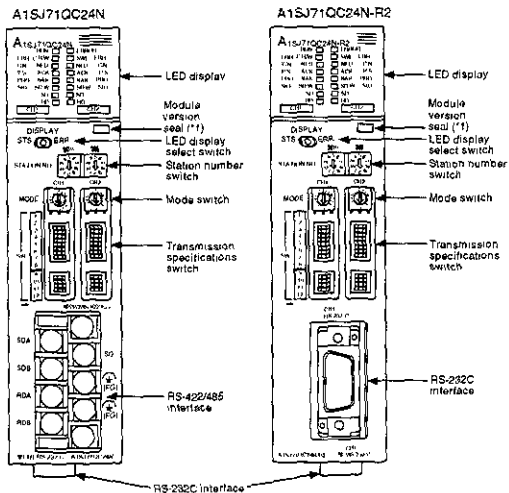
A1SJ71QC24N

A1SJ71QC24N-R2

A1SJ71QC24N

A1SJ71QC24N-R2

LED display

LED display

Module version seal (*1)

Module version seal (*1)

DISPLAY STS ERR

DISPLAY STS ERR

LED display select switch

LED display select switch

STATION NO.

STATION NO.

Station number switch

Station number switch

MODE

MODE

CH1

CH2

CH1

CH2

Mode switch

Mode switch

Transmission specifications switch

Transmission specifications switch

SDA

SDB

RDA

RDB

SG

(FG)

(FG)

RS-422/485 interface

RS-232C interface

RS-232C interface